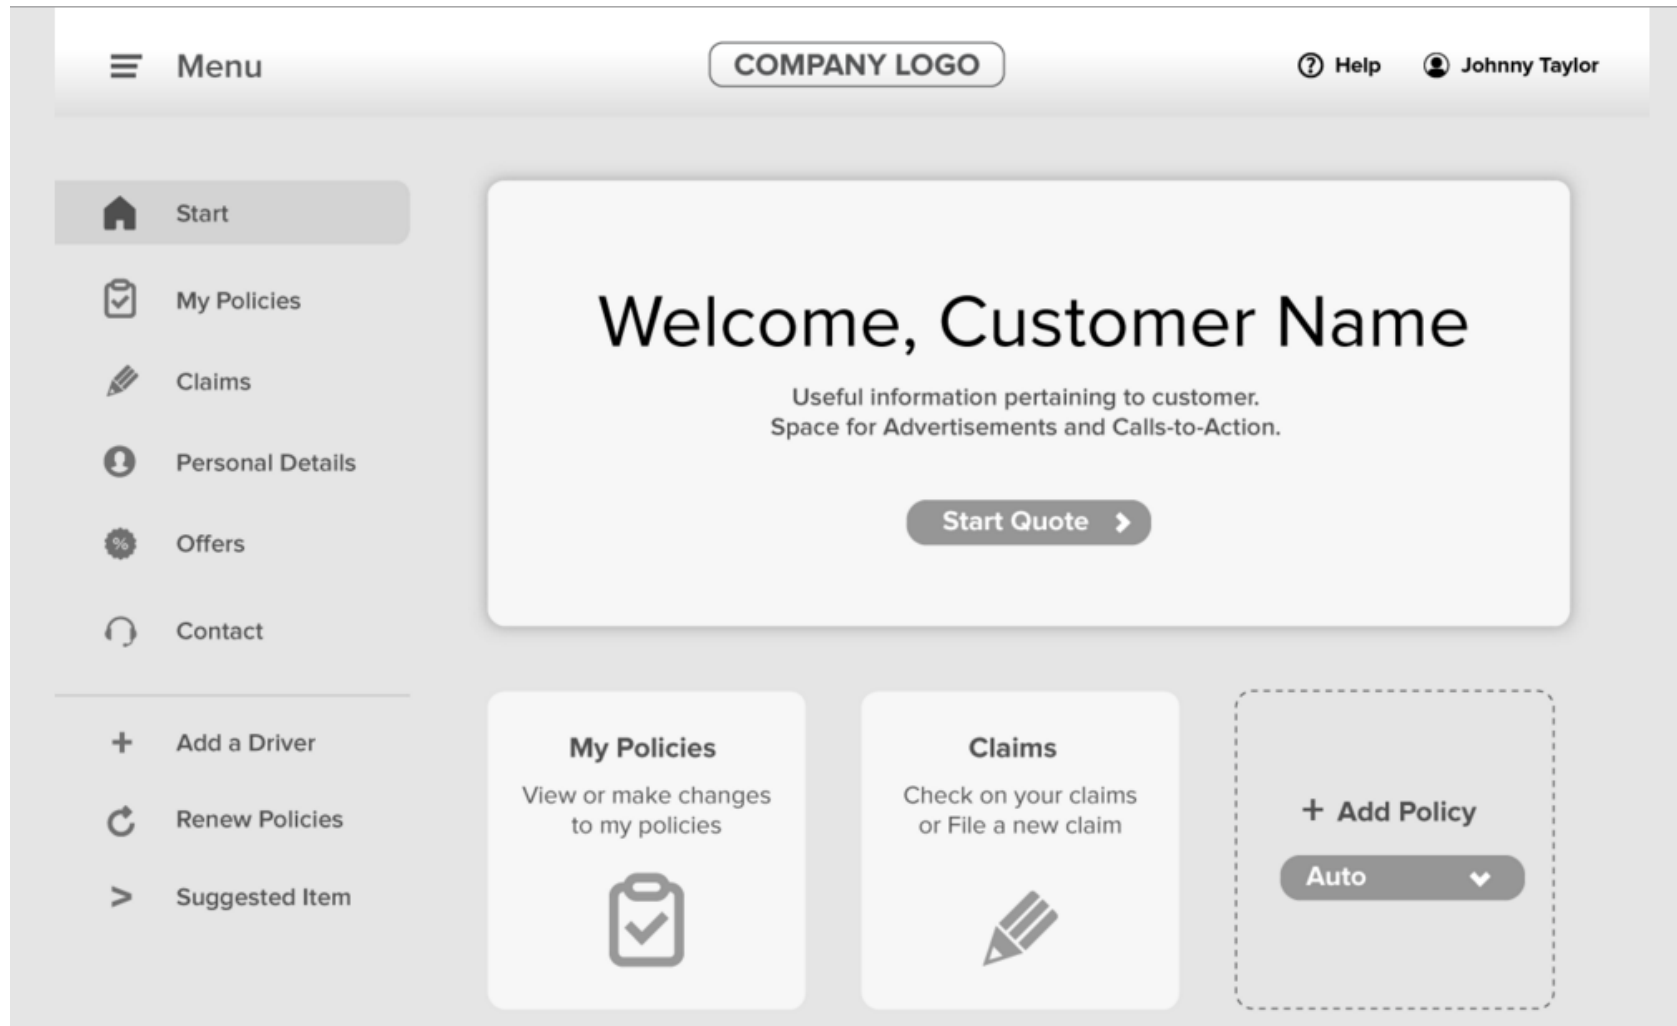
Menu

COMPANY LOGO

Help

Johnny Taylor

Start

My Policies

Claims

Personal Details

Offers

Contact

+ Add a Driver

Renew Policies

> Suggested Item

Welcome, Customer Name

Useful information pertaining to customer.
Space for Advertisements and Calls-to-Action.

Start Quote

My Policies

View or make changes to my policies

Claims

Check on your claims or File a new claim

+ Add Policy

Auto